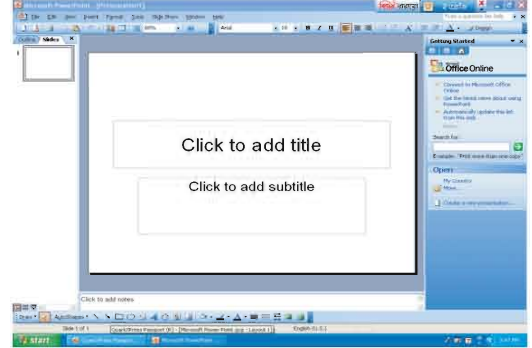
Microsoft PowerPoint - [Presentation1]

File Edit View Insert Format Tools Slide Show Window Help

Type a question for help

Arial

Design

Outline Slides

1

Click to add title

Click to add subtitle

Click to add notes

Getting Started

Office Online

Connect to Microsoft Office Online

Get the latest news about using PowerPoint

Automatically update this list from the web

More...

Search for:

Example: "Print more than one copy"

Open

My Lessons

More...

Create a new presentation...

Draw AutoShapes

Slide 1 of 1

English (U.S.)

start

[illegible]